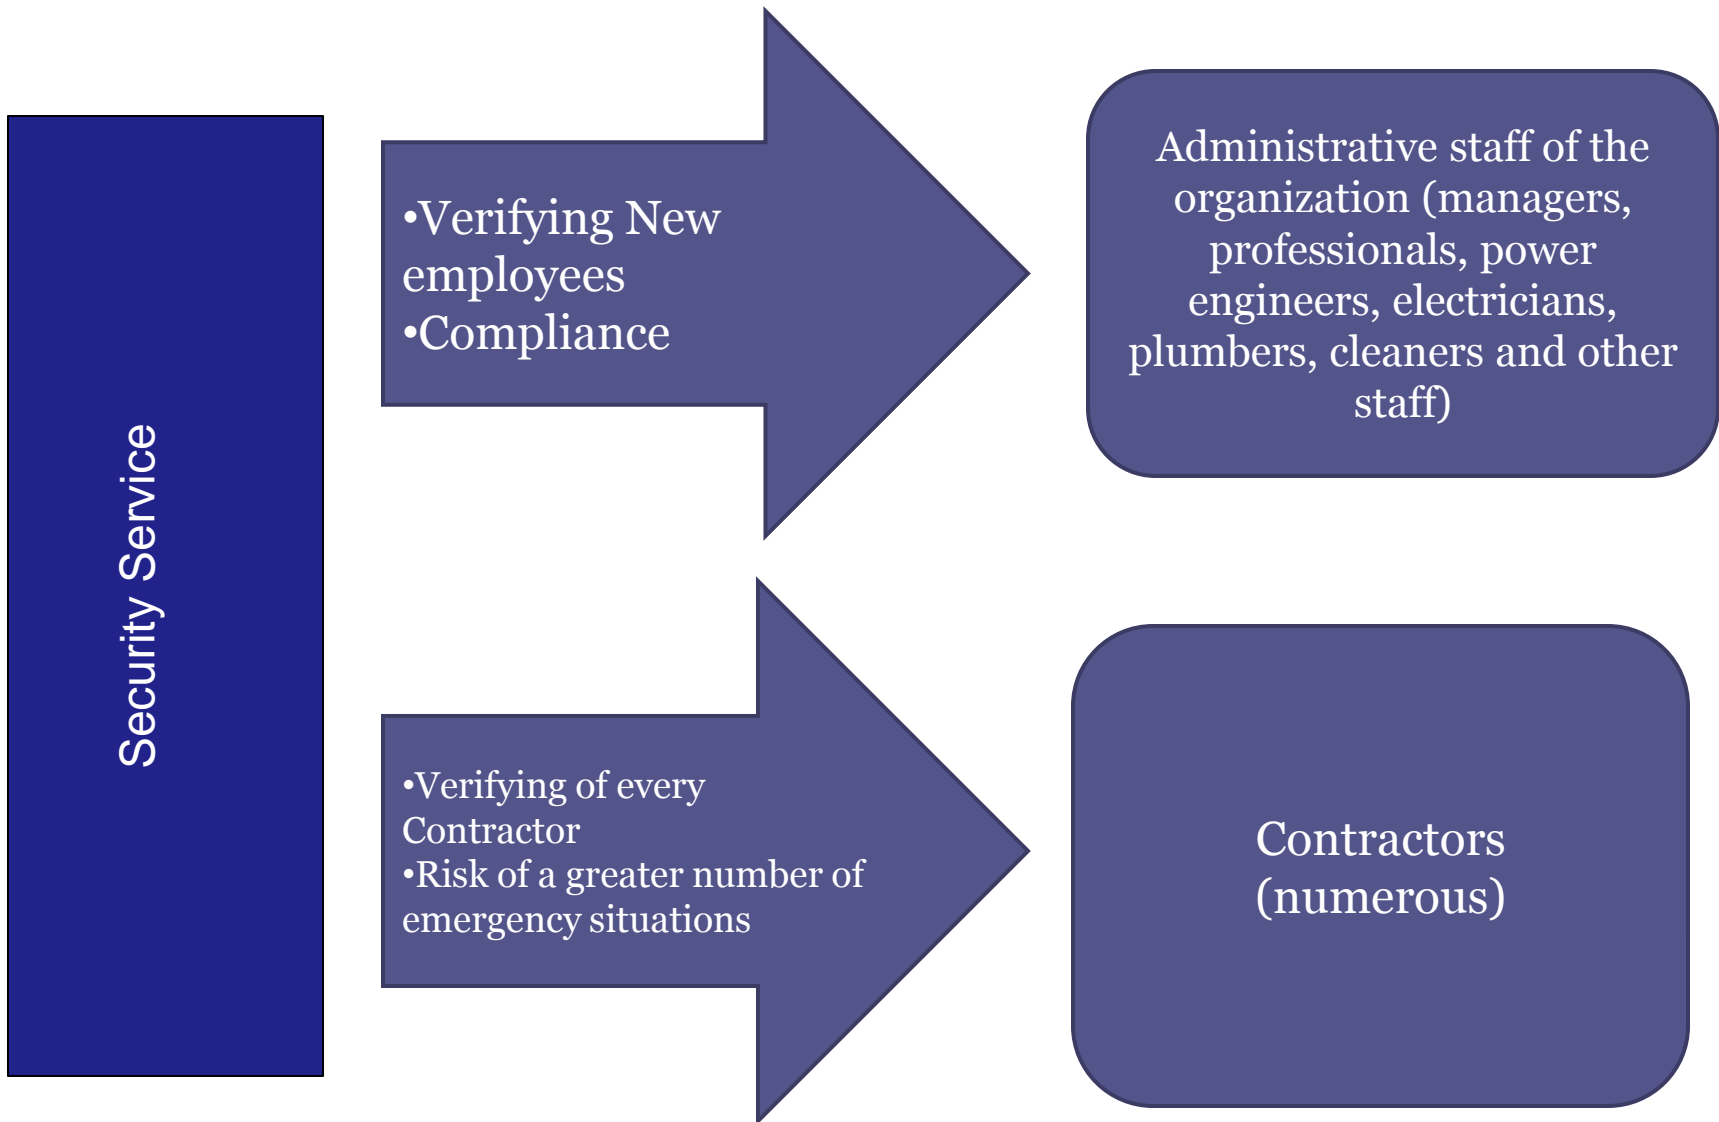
Security Service

•Verifying New employees
•Compliance

Administrative staff of the organization (managers, professionals, power engineers, electricians, plumbers, cleaners and other staff)

•Verifying of every Contractor
•Risk of a greater number of emergency situations

Contractors (numerous)